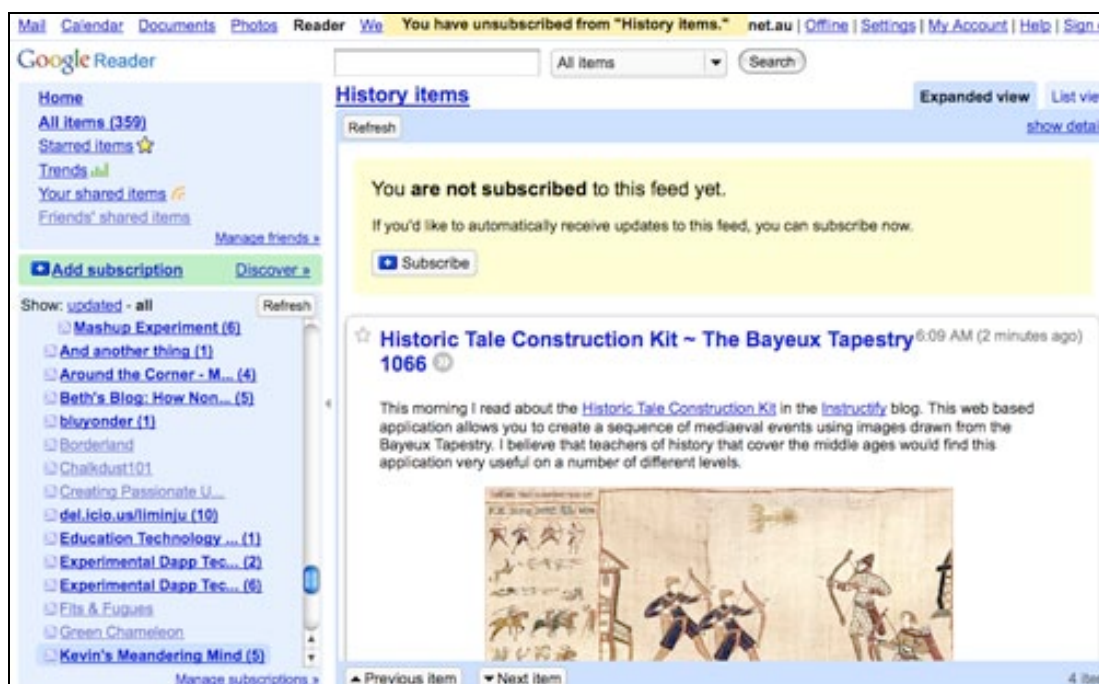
Mail Calendar Documents Photos Reader We You have unsubscribed from "History items." net.au | Offline | Settings | My Account | Help | Sign

Google Reader

All items Search

Home
All items (359)
Starred items
Trends
Your shared items
Friends' shared items
Manage friends »

Add subscription Discover »

Show: updated - all Refresh

Mashup Experiment (6)
And another thing (1)
Around the Corner - M... (4)
Beth's Blog: How Non... (5)
bluyonder (1)
Borderland
Chalkdust101
Creating Passionate U...
del.icio.us/liminju (10)
Education Technology ... (1)
Experimental Dapp Tec... (2)
Experimental Dapp Tec... (6)
Fits & Fugues
Green Chameleon
Kevin's Meandering Mind (5)
Manage subscriptions »

History items

Expanded view List vie

Refresh show deta

You are not subscribed to this feed yet.

If you'd like to automatically receive updates to this feed, you can subscribe now.

Subscribe

Historic Tale Construction Kit ~ The Bayeux Tapestry 1066 6:09 AM (2 minutes ago)

This morning I read about the Historic Tale Construction Kit in the Instructify blog. This web based application allows you to create a sequence of mediaeval events using images drawn from the Bayeux Tapestry. I believe that teachers of history that cover the middle ages would find this application very useful on a number of different levels.

Previous item Next item 4 ite